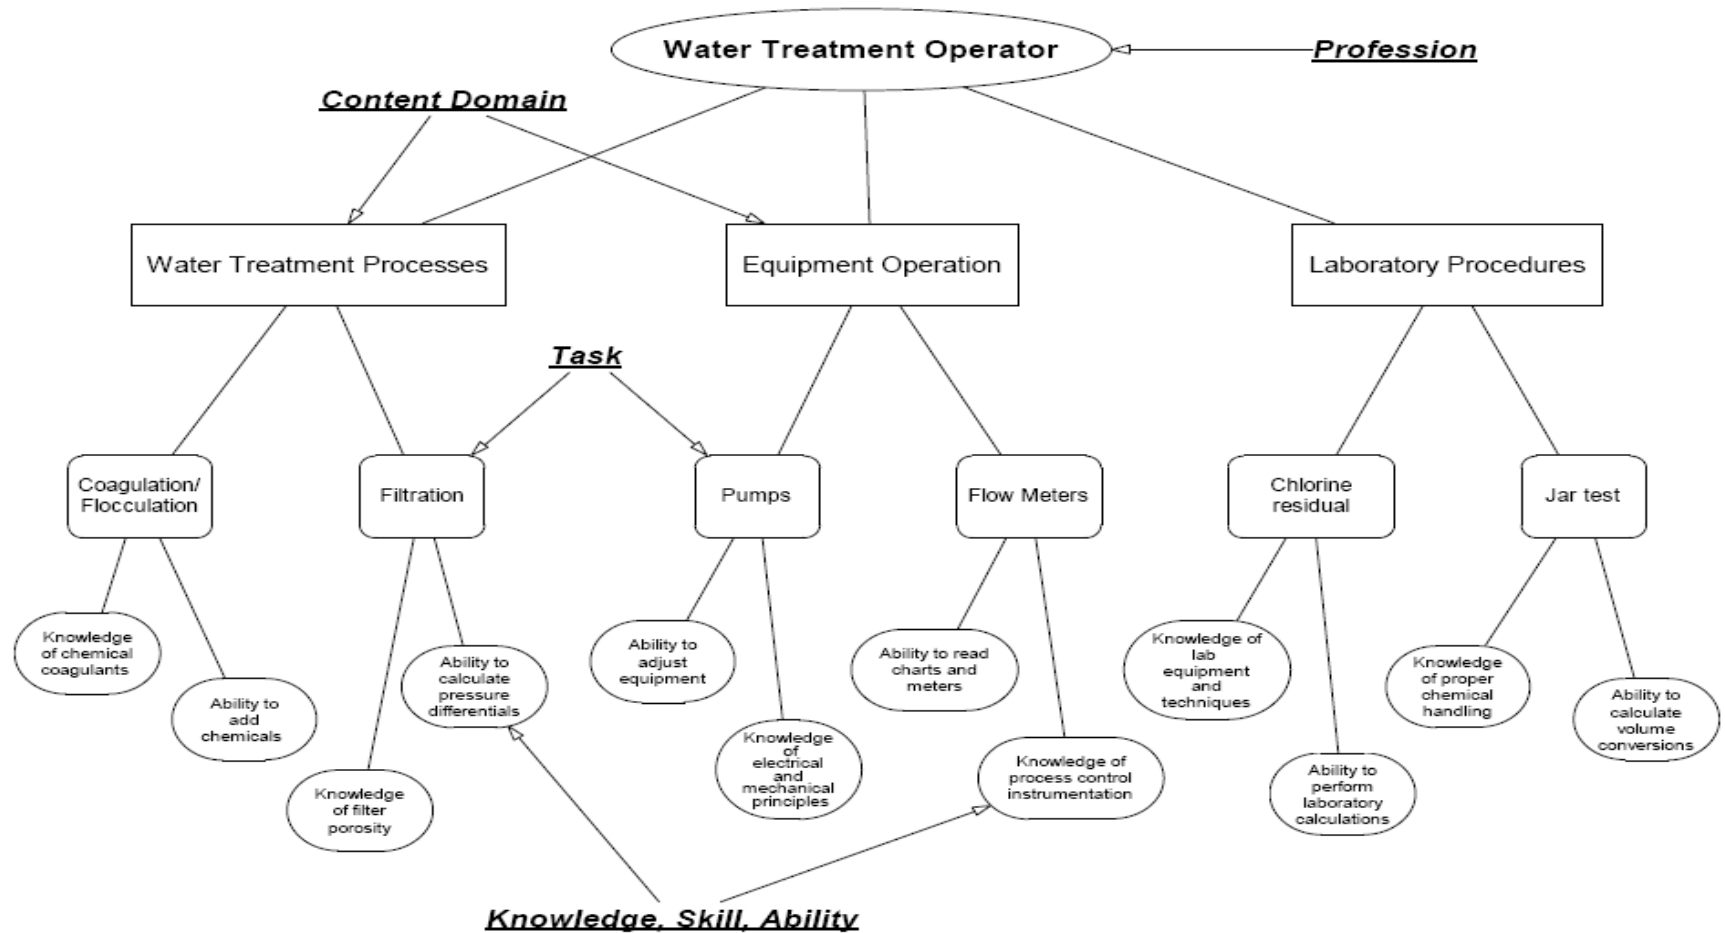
Water Treatment Operator

Profession

Content Domain

Water Treatment Processes

Equipment Operation

Laboratory Procedures

Task

Coagulation/ Flocculation

Filtration

Pumps

Flow Meters

Chlorine residual

Jar test

Knowledge of chemical coagulants

Ability to add chemicals

Knowledge of filter porosity

Ability to calculate pressure differentials

Ability to adjust equipment

Knowledge of electrical and mechanical principles

Ability to read charts and meters

Knowledge of process control instrumentation

Knowledge of lab equipment and techniques

Ability to perform laboratory calculations

Knowledge of proper chemical handling

Ability to calculate volume conversions

Knowledge, Skill, Ability